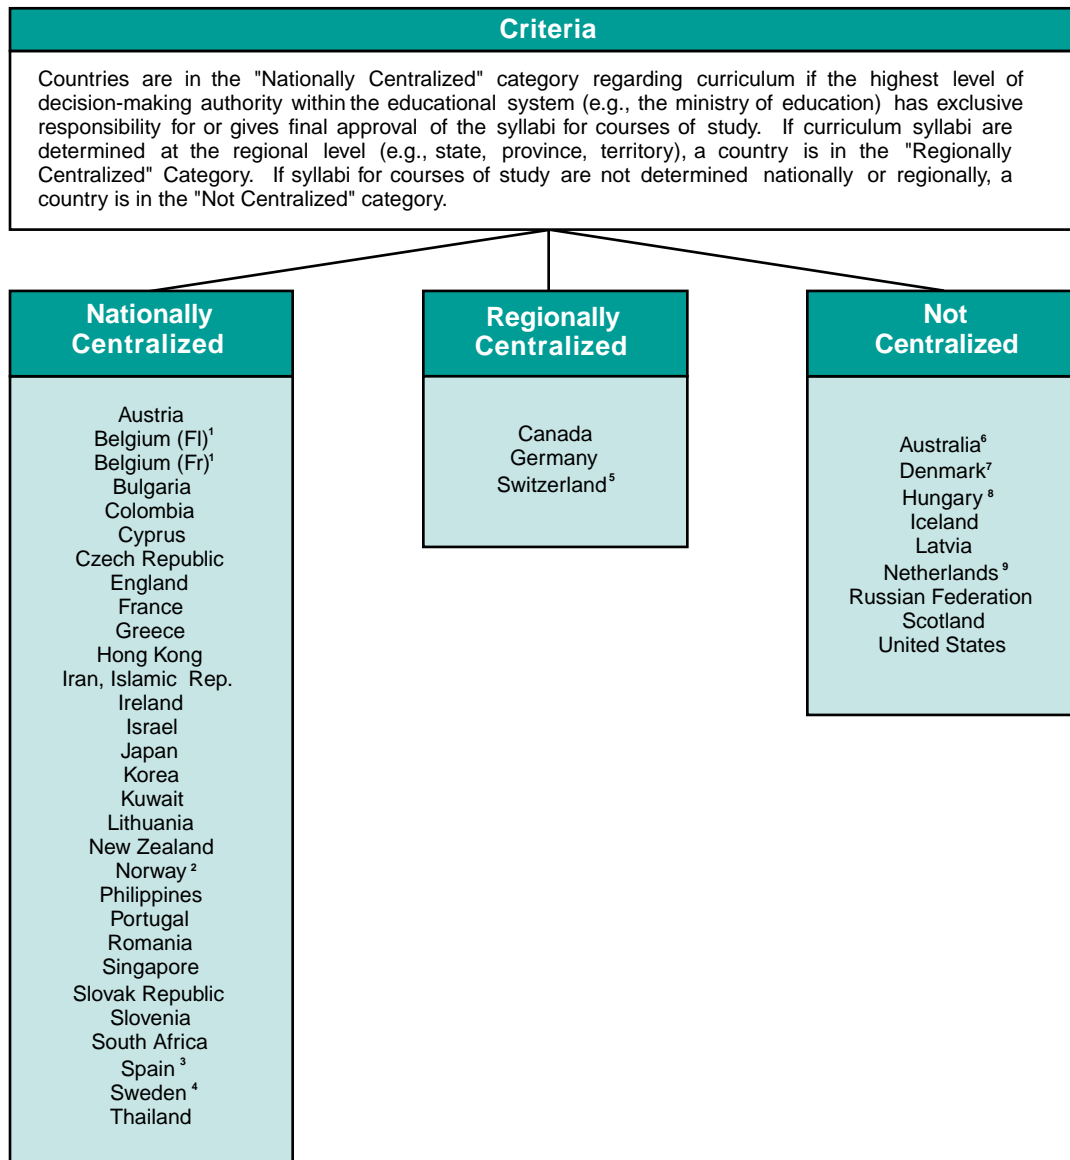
Criteria

Countries are in the "Nationally Centralized" category regarding curriculum if the highest level of decision-making authority within the educational system (e.g., the ministry of education) has exclusive responsibility for or gives final approval of the syllabi for courses of study. If curriculum syllabi are determined at the regional level (e.g., state, province, territory), a country is in the "Regionally Centralized" Category. If syllabi for courses of study are not determined nationally or regionally, a country is in the "Not Centralized" category.

Nationally Centralized

Austria
Belgium (Fl)$^1$
Belgium (Fr)$^1$
Bulgaria
Colombia
Cyprus
Czech Republic
England
France
Greece
Hong Kong
Iran, Islamic Rep.
Ireland
Israel
Japan
Korea
Kuwait
Lithuania
New Zealand
Norway$^2$
Philippines
Portugal
Romania
Singapore
Slovak Republic
Slovenia
South Africa
Spain$^3$
Sweden$^4$
Thailand

Regionally Centralized

Canada
Germany
Switzerland$^5$

Not Centralized

Australia$^6$
Denmark$^7$
Hungary$^8$
Iceland
Latvia
Netherlands$^9$
Russian Federation
Scotland
United States